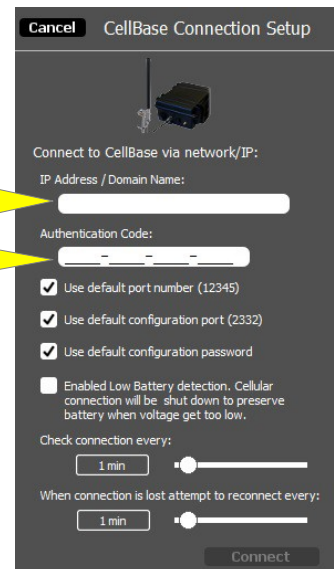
Cancel CellBase Connection Setup

Connect to CellBase via network/IP:

IP Address / Domain Name:

Authentication Code:

___-___-___-___

Use default port number (12345)

Use default configuration port (2332)

Use default configuration password

Enabled Low Battery detection. Cellular connection will be shut down to preserve battery when voltage get too low.

Check connection every:

1 min

When connection is lost attempt to reconnect every:

1 min

Connect